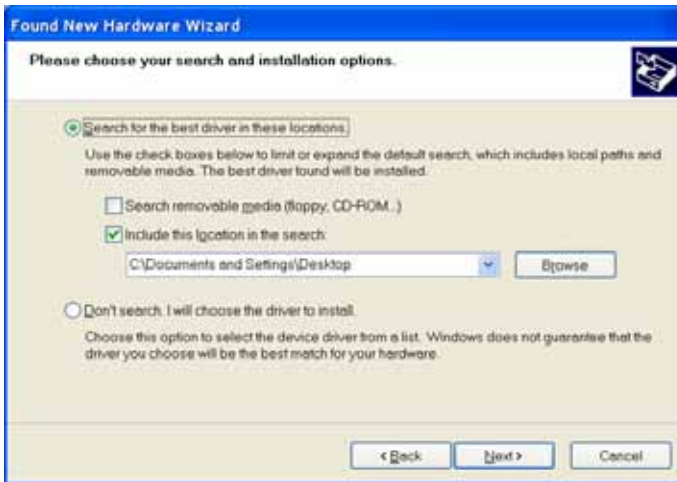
Found New Hardware Wizard

Please choose your search and installation options.

Search for the best driver in these locations.

Use the check boxes below to limit or expand the default search, which includes local paths and removable media. The best driver found will be installed.

Search removable media (floppy, CD-ROM...)

Include this location in the search:

C:\Documents and Settings\Desktop

Browse

Don't search. I will choose the driver to install.

Choose this option to select the device driver from a list. Windows does not guarantee that the driver you choose will be the best match for your hardware.

< Back

Next >

Cancel